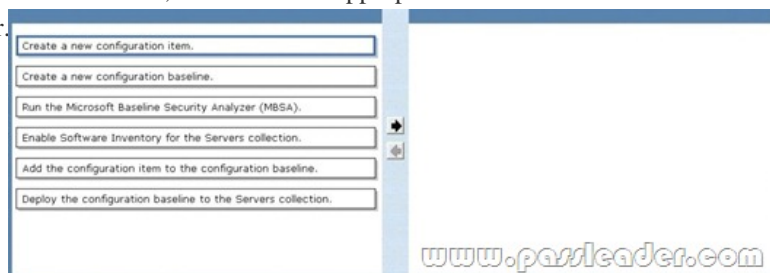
Create a new configuration item.

Create a new configuration baseline.

Run the Microsoft Baseline Security Analyzer (MBSA).

Enable Software Inventory for the Servers collection.

Add the configuration item to the configuration baseline.

Deploy the configuration baseline to the Servers collection.

www.passleader.com